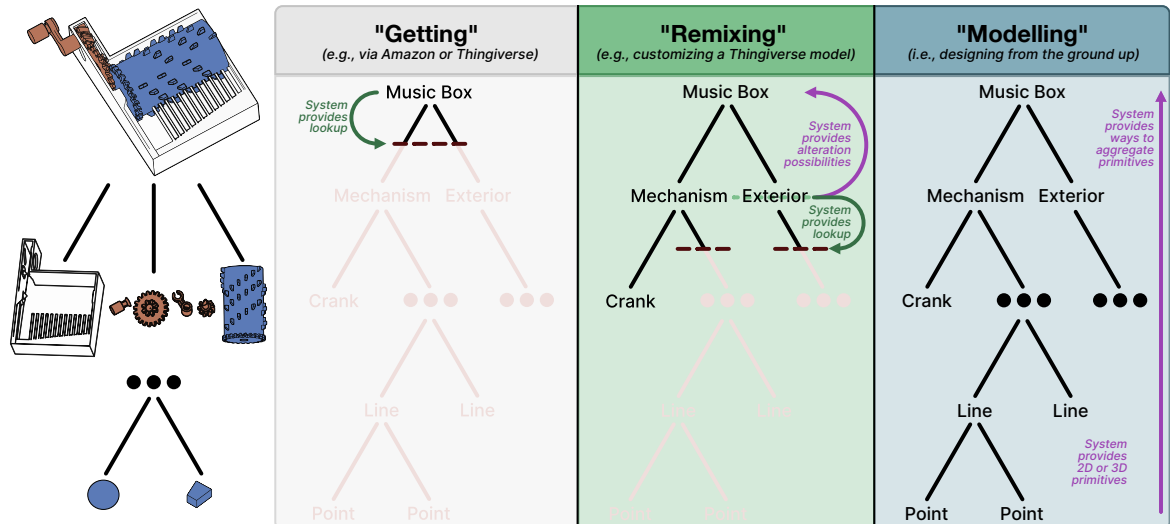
"Getting"
(e.g., via Amazon or Thingiverse)

System provides lookup

Music Box

Mechanism Exterior

Crank

Line Line

Point Point

"Remixing"
(e.g., customizing a Thingiverse model)

Music Box

System provides alteration possibilities

Mechanism Exterior

System provides lookup

Crank

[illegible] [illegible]

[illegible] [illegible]

"Modelling"
(i.e., designing from the ground up)

Music Box

System provides ways to aggregate primitives

Mechanism Exterior

Crank

Line Line

System provides 2D or 3D primitives

Point Point